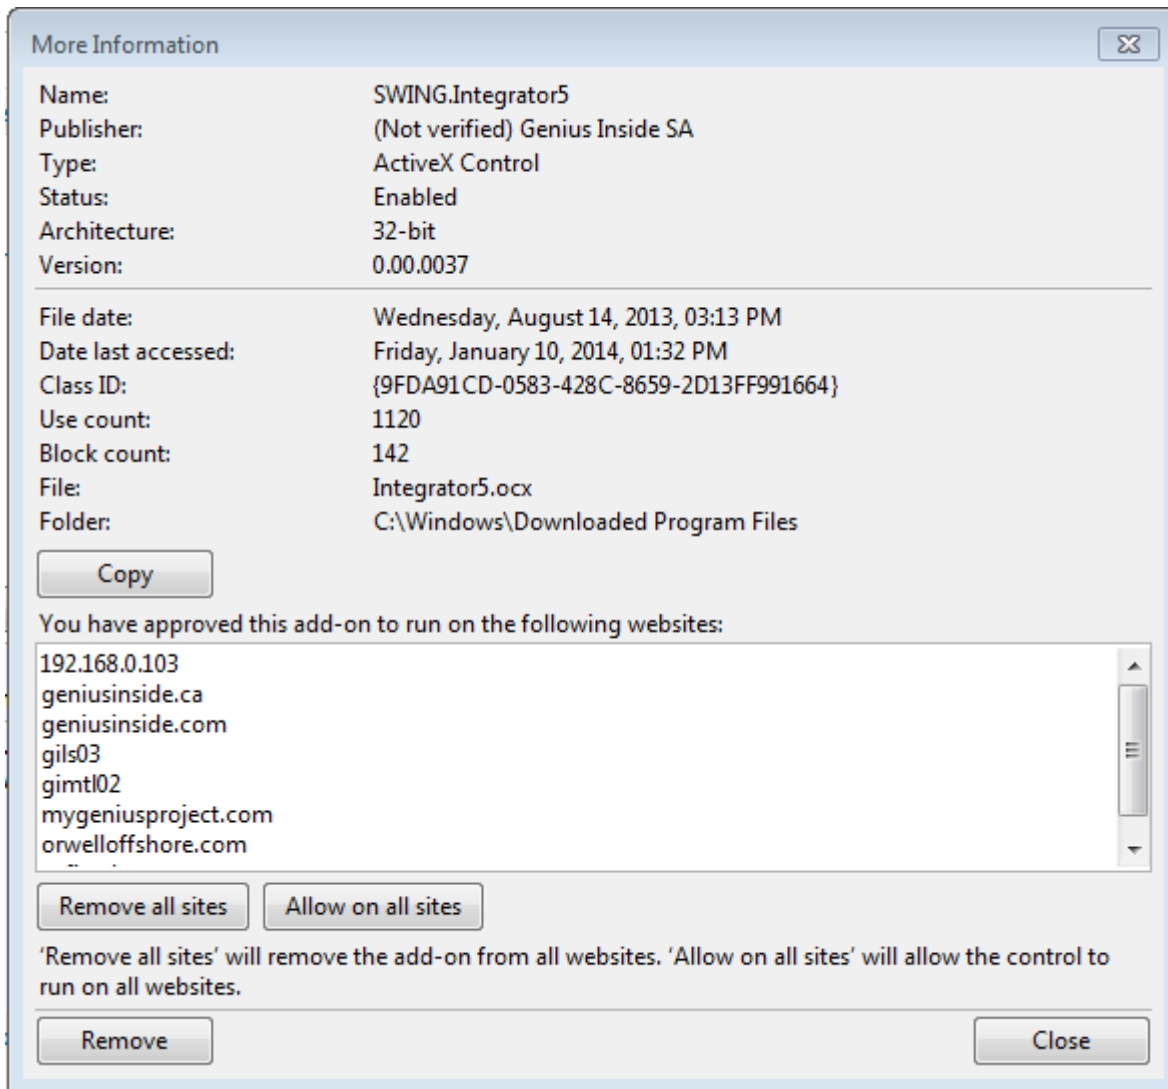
More Information

| | |
|---|---|
| Name: | SWING.Integrator5 |
| Publisher: | (Not verified) Genius Inside SA |
| Type: | ActiveX Control |
| Status: | Enabled |
| Architecture: | 32-bit |
| Version: | 0.00.0037 |

| | |
|---|---|
| File date: | Wednesday, August 14, 2013, 03:13 PM |
| Date last accessed: | Friday, January 10, 2014, 01:32 PM |
| Class ID: | {9FDA91CD-0583-428C-8659-2D13FF991664} |
| Use count: | 1120 |
| Block count: | 142 |
| File: | Integrator5.ocx |
| Folder: | C:\Windows\Downloaded Program Files |

Copy

You have approved this add-on to run on the following websites:

192.168.0.103
geniusinside.ca
geniusinside.com
gils03
gimtl02
mygeniusproject.com
orwelloffshore.com
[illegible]

Remove all sites
Allow on all sites

'Remove all sites' will remove the add-on from all websites. 'Allow on all sites' will allow the control to run on all websites.

Remove
Close